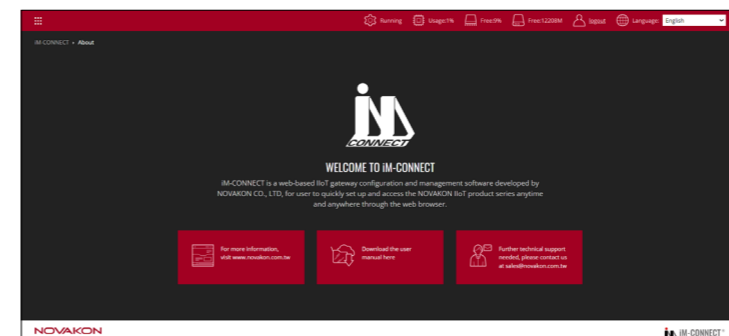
Running Usage:1% Free:9% Free:1220M logout Language: English

iM-CONNECT » About

CONNECT

WELCOME TO iM-CONNECT

iM-CONNECT is a web-based IIoT gateway configuration and management software developed by NOVAKON CO., LTD, for user to quickly set up and access the NOVAKON IIoT product series anytime and anywhere through the web browser.

For more information, visit www.novakon.com.tw

Download the user manual here

Further technical support needed, please contact us at sales@novakon.com.tw

NOVAKON

iM-CONNECT®